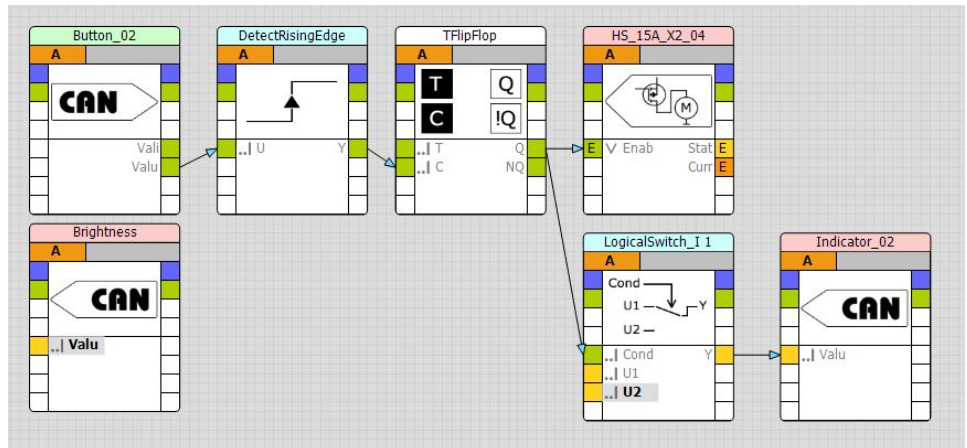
Button_02
A
CAN
Vali
Valu

DetectRisingEdge
A
U
Y

TFlipFlop
A
T
C
Q
!Q
T
C
Q
NQ

HS_15A_X2_04
A
E
Enab
Stat E
Curr E

Brightness
A
CAN
Valu

LogicalSwitch_I 1
A
Cond
U1
U2
Y
Cond
U1
U2
Y

Indicator_02
A
CAN
Valu